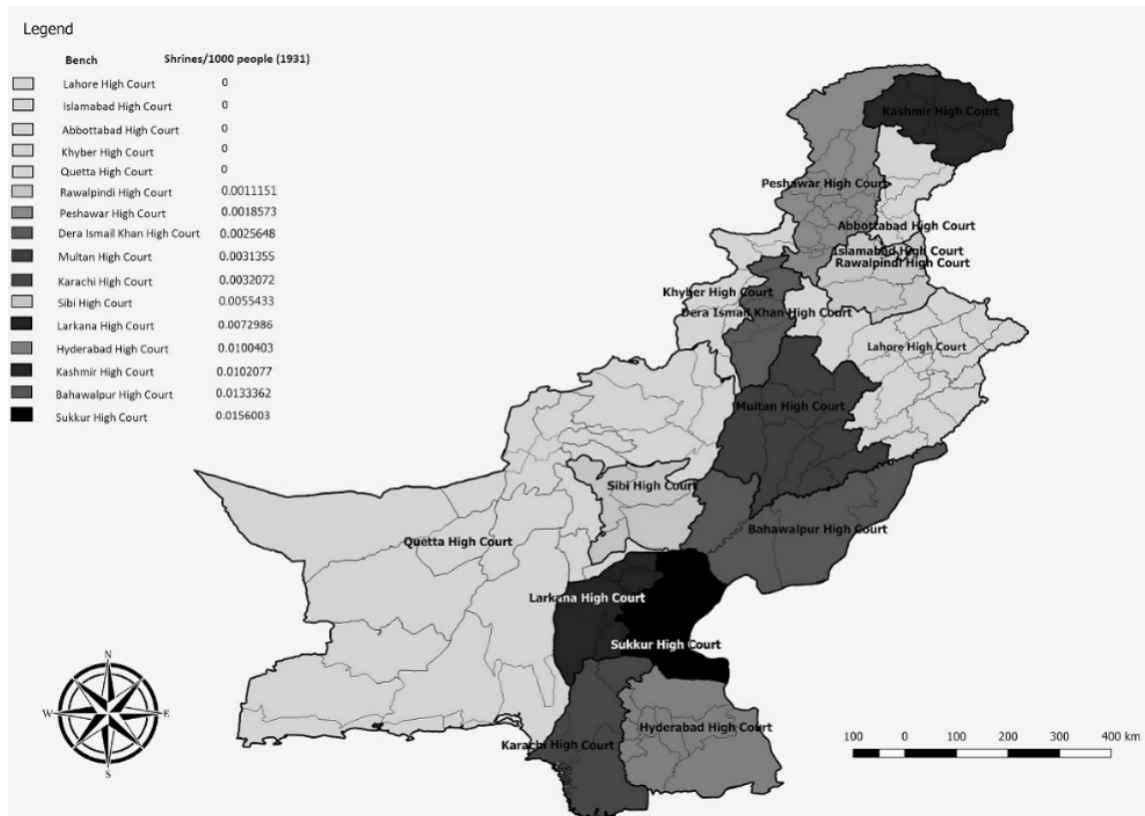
Legend

| Bench | Shrines/1000 people (1931) |
|---|---|
| Lahore High Court | 0 |
| Islamabad High Court | 0 |
| Abbottabad High Court | 0 |
| Khyber High Court | 0 |
| Quetta High Court | 0 |
| Rawalpindi High Court | 0.0011151 |
| Peshawar High Court | 0.0018573 |
| Dera Ismail Khan High Court | 0.0025648 |
| Multan High Court | 0.0031355 |
| Karachi High Court | 0.0032072 |
| Sibi High Court | 0.0055433 |
| Larkana High Court | 0.0072986 |
| Hyderabad High Court | 0.0100403 |
| Kashmir High Court | 0.0102077 |
| Bahawalpur High Court | 0.0133362 |
| Sukkur High Court | 0.0156003 |

Kashmir High Court
Peshawar High Court
Abbottabad High Court
Islamabad High Court
Rawalpindi High Court
Khyber High Court
Dera Ismail Khan High Court
Lahore High Court
Multan High Court
Sibi High Court
Bahawalpur High Court
Quetta High Court
Larkana High Court
Sukkur High Court
Hyderabad High Court
Karachi High Court

N
W
E
S

100 0 100 200 300 400 km